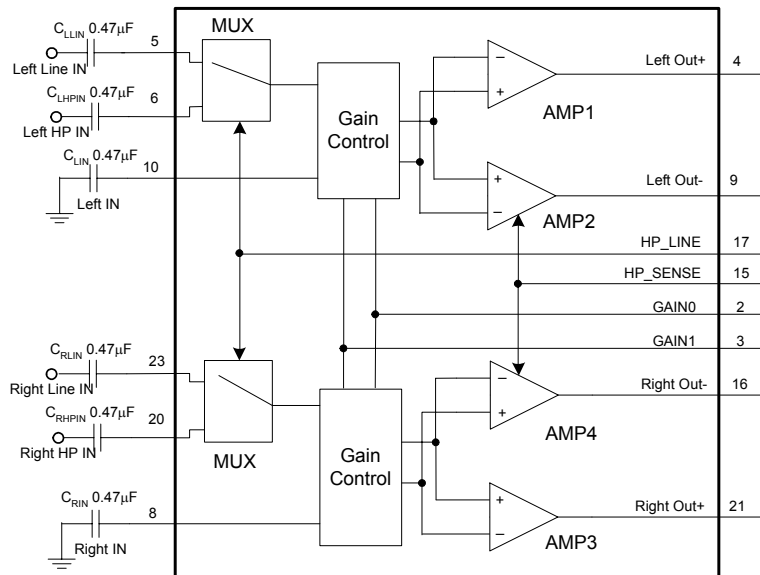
$C_{LLIN}$ 0.47µF
5
Left Line IN
$C_{LHPIN}$ 0.47µF
6
Left HP IN
$C_{LIN}$ 0.47µF
10
Left IN
MUX
Gain Control
−
+
AMP1
Left Out+
4
+
−
AMP2
Left Out-
9
HP_LINE
17
HP_SENSE
15
GAIN0
2
GAIN1
3
$C_{RLIN}$ 0.47µF
23
Right Line IN
$C_{RHPIN}$ 0.47µF
20
Right HP IN
MUX
Gain Control
−
+
AMP4
Right Out-
16
+
−
AMP3
Right Out+
21
$C_{RIN}$ 0.47µF
8
Right IN